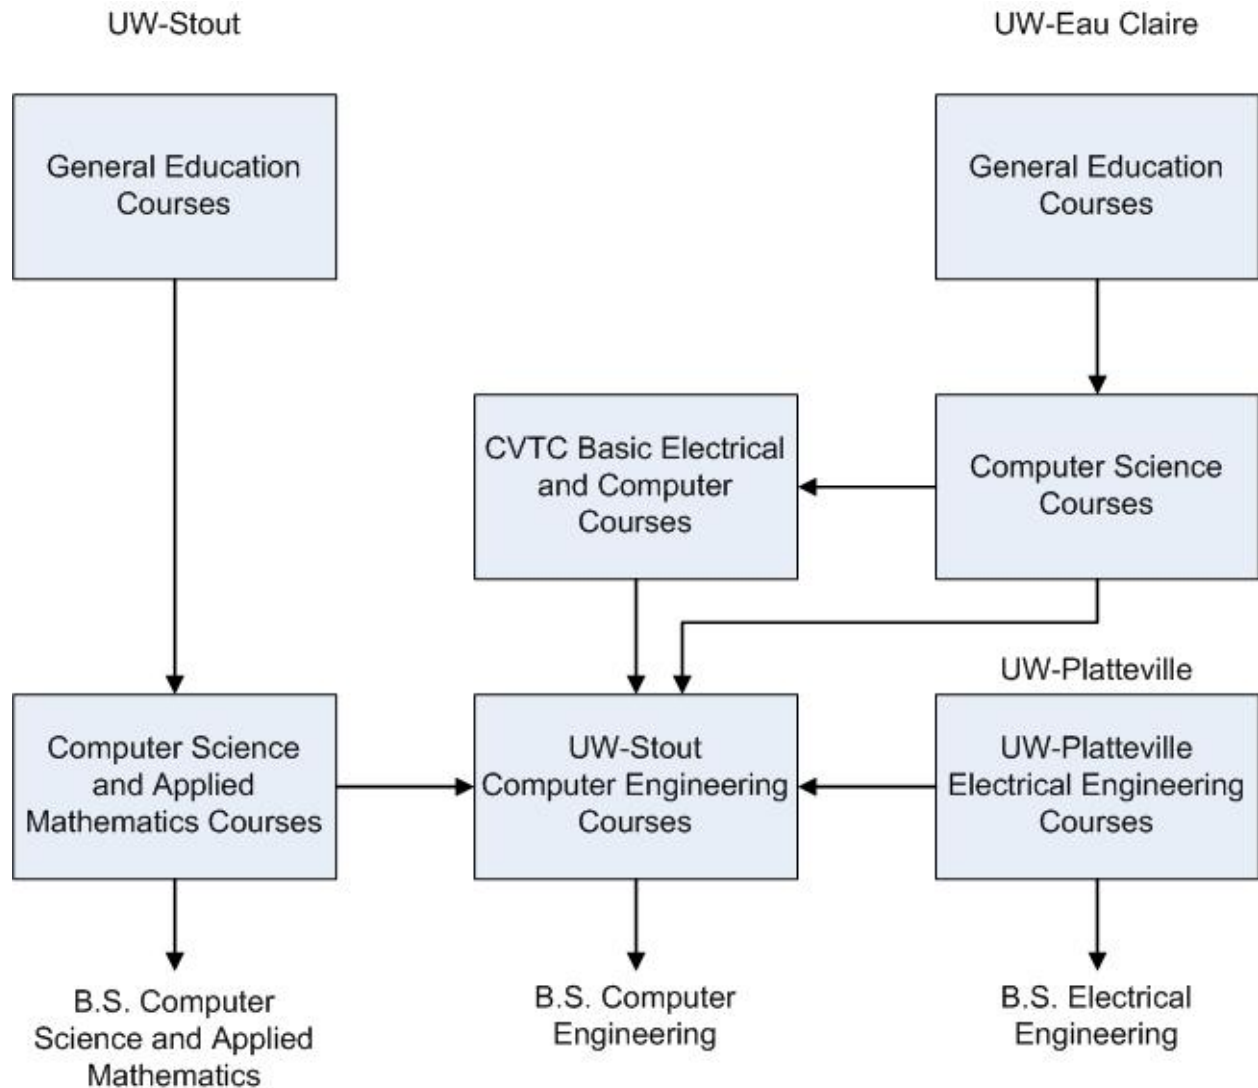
UW-Stout

UW-Eau Claire

General Education Courses

General Education Courses

CVTC Basic Electrical and Computer Courses

Computer Science Courses

UW-Platteville

Computer Science and Applied Mathematics Courses

UW-Stout Computer Engineering Courses

UW-Platteville Electrical Engineering Courses

B.S. Computer Science and Applied Mathematics

B.S. Computer Engineering

B.S. Electrical Engineering